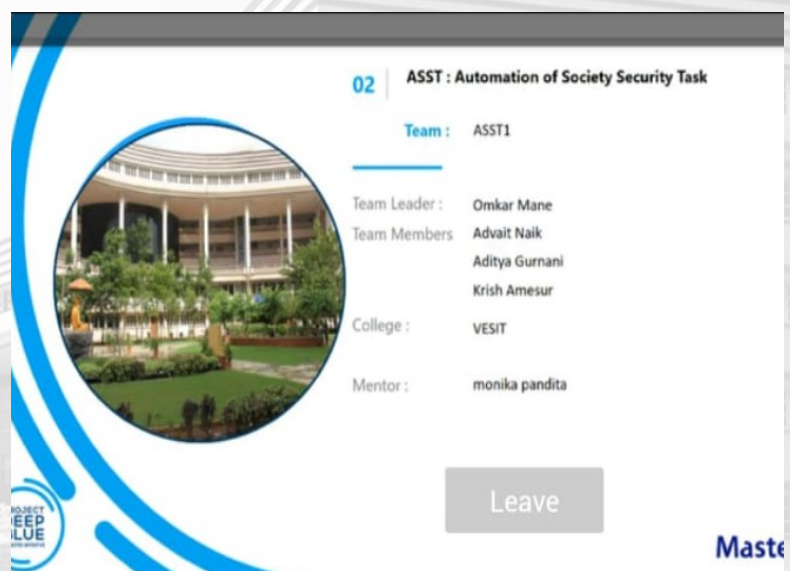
02 ASST : Automation of Society Security Task

Team : ASST1

Team Leader : Omkar Mane
Team Members Advait Naik
Aditya Gurnani
Krish Amesur

College : VESIT

Mentor : monika pandita

Leave

PROJECT DEEP BLUE

Maste